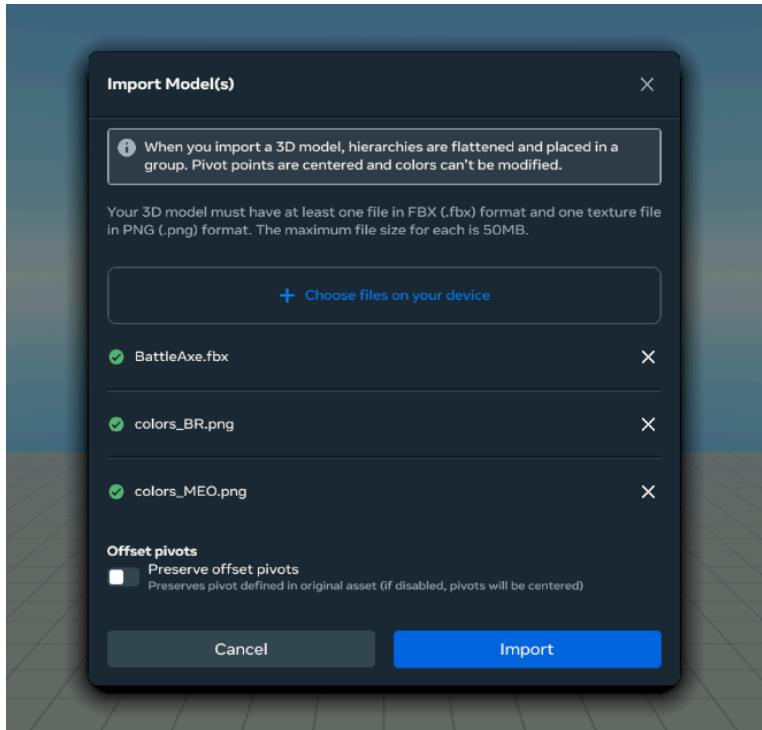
Import Model(s)

When you import a 3D model, hierarchies are flattened and placed in a group. Pivot points are centered and colors can't be modified.

Your 3D model must have at least one file in FBX (.fbx) format and one texture file in PNG (.png) format. The maximum file size for each is 50MB.

+ Choose files on your device

BattleAxe.fbx

colors_BR.png

colors_MEO.png

Offset pivots

Preserve offset pivots

Preserves pivot defined in original asset (if disabled, pivots will be centered)

Cancel

Import